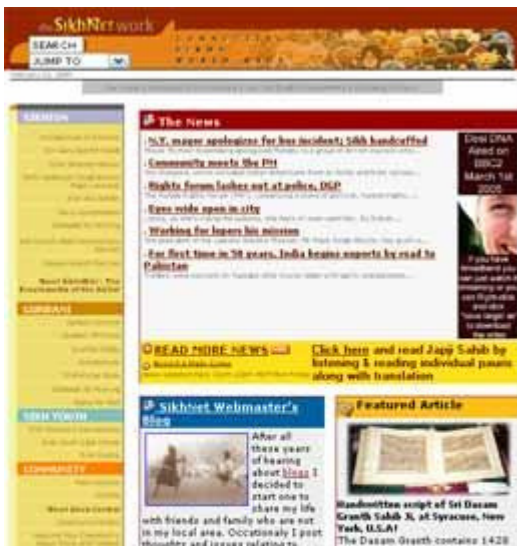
SikhNetwork

SEARCH

JUMP TO

SIKHISM

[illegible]

GURBANI

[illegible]

SIKH YOUTH

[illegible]

COMMUNITY

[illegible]

The News

- N.Y. mayor apologizes for bus incident; Sikh handcuffed
- Community meets the PM
- Rights forum lashes out at police, DGP
- Eyes wide open in city
- Working for lepers his mission
- For first time in 58 years, India begins exports by road to Pakistan

Desi DNA Aired on BBC2 March 1st 2005

If you have broadband you can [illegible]

READ MORE NEWS

Click here and read Japji Sahib by listening & reading individual pauris along with translation

SikhNet Webmaster's Blog

After all these years of hearing about blogs I decided to start one to share my life with friends and family who are not in my local area. Occasionally I post thoughts and images relating to

Featured Article

Handwritten script of Sri Dasam Granth Sahib Ji, at Syracuse, New York, U.S.A!

The Dasam Granth contains 1428